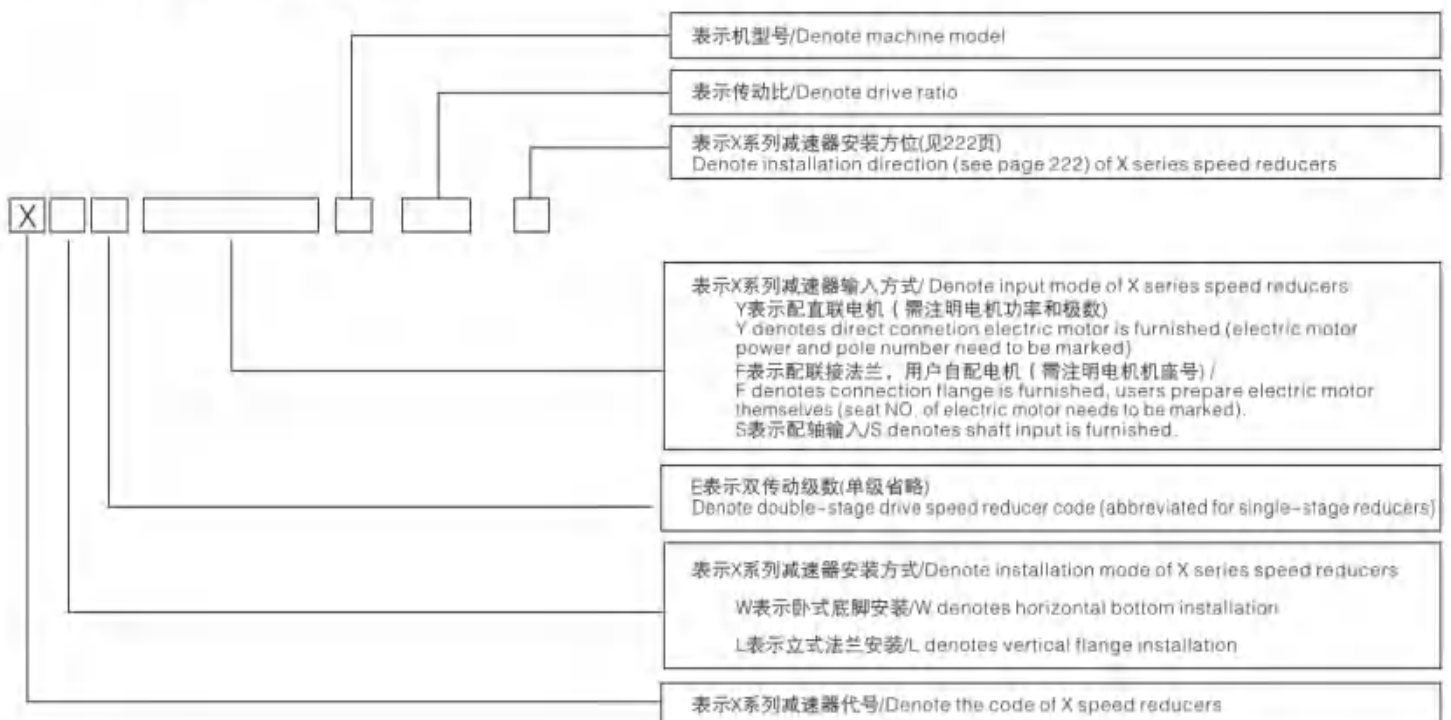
表示机型号/Denote machine model

表示传动比/Denote drive ratio

表示X系列减速器安装方位(见222页)
Denote installation direction (see page 222) of X series speed reducers

X

表示X系列减速器输入方式/ Denote input mode of X series speed reducers
Y表示配直联电机（需注明电机功率和极数）
Y denotes direct connetion electric motor is furnished (electric motor power and pole number need to be marked)
F表示配联接法兰，用户自配电机（需注明电机机座号）/
F denotes connection flange is furnished, users prepare electric motor themselves (seat NO. of electric motor needs to be marked).
S表示配轴输入/S denotes shaft input is furnished.

E表示双传动级数(单级省略)
Denote double-stage drive speed reducer code (abbreviated for single-stage reducers)

表示X系列减速器安装方式/Denote installation mode of X series speed reducers
W表示卧式底脚安装/W denotes horizontal bottom installation
L表示立式法兰安装/L denotes vertical flange installation

表示X系列减速器代号/Denote the code of X speed reducers